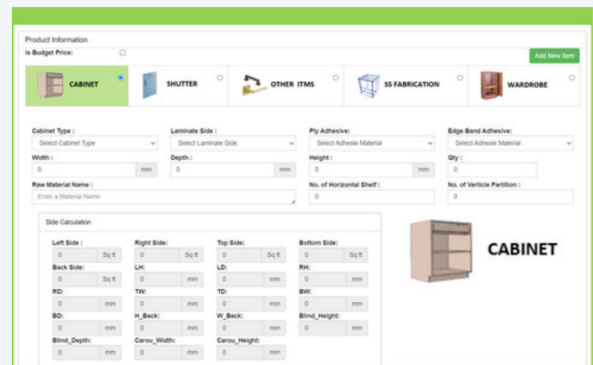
Product Information

Is Budget Price:

Add New Item

CABINET

SHUTTER

OTHER ITMS

SS FABRICATION

WARDROBE

Cabinet Type :
Select Cabinet Type

Laminate Side :
Select Laminate Side

Ply Adhesive:
Select Adhesie Material

Edge Band Adhesive:
Select Adhesie Material

Width :
0 mm

Depth :
0 mm

Height :
0 mm

Qty :
0

Raw Material Name :
Enter a Material Name

No. of Horizontal Shelf :
0

No. of Verticle Partition :
0

Side Calculation

Left Side :
0 Sq ft

Right Side:
0 Sq ft

Top Side:
0 Sq ft

Bottom Side:
0 Sq ft

Back Side:
0 Sq ft

LH:
0 mm

LD:
0 mm

RH:
0 mm

RD:
0 mm

TW:
0 mm

TD:
0 mm

BW:
0 mm

BD:
0 mm

H_Back:
0 mm

W_Back:
0 mm

Blind_Height:
0 mm

Blind_Depth:
0 mm

Carou_Width:
0 mm

Carou_Height:
0 mm

CABINET